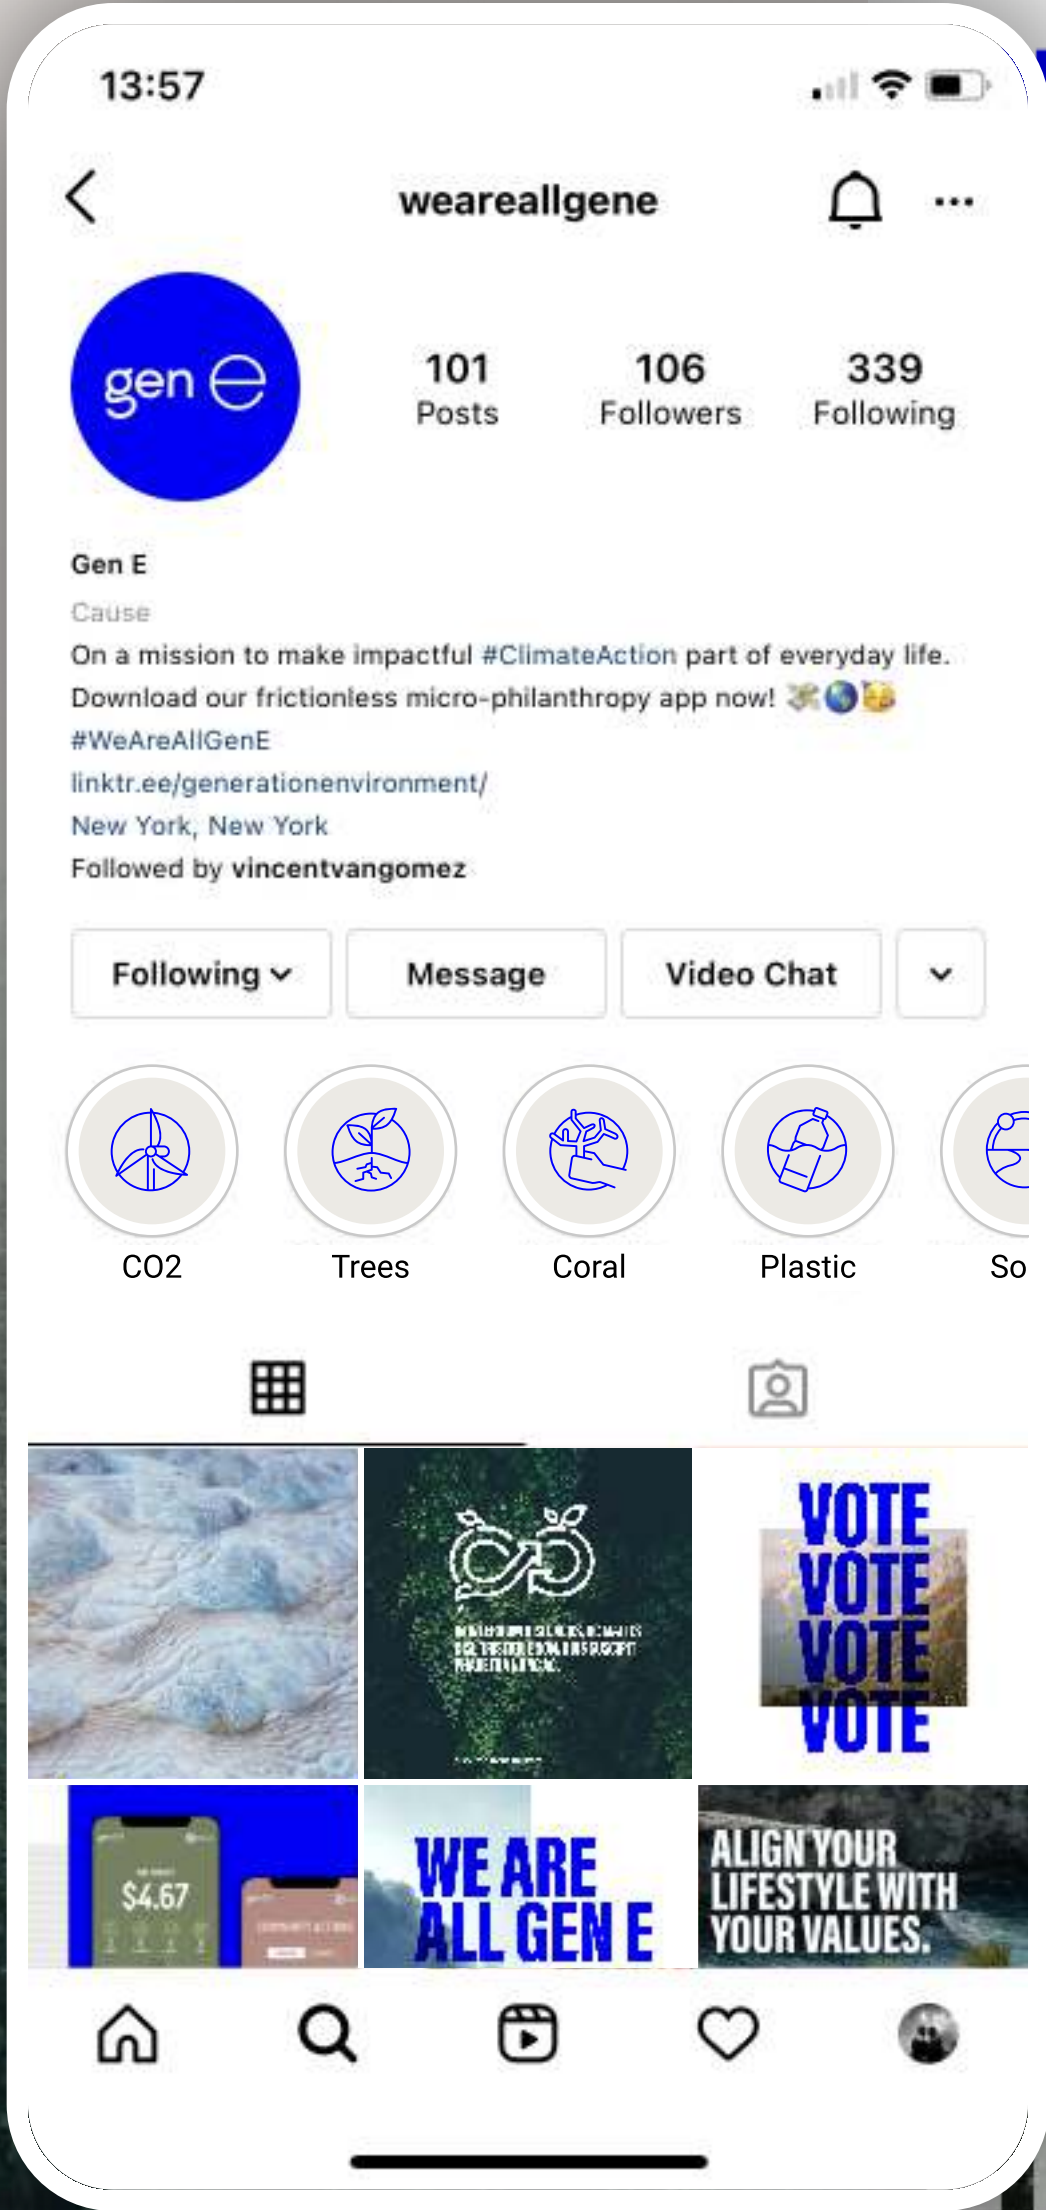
13:57

weareallgene

gen e

101
Posts

106
Followers

339
Following

Gen E
Cause
On a mission to make impactful #ClimateAction part of everyday life. Download our frictionless micro-philanthropy app now! 💸🌏🥳
#WeAreAllGenE
linktr.ee/generationenvironment/
New York, New York
Followed by vincentvangomez

Following
Message
Video Chat

CO2
Trees
Coral
Plastic
So

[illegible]

VOTE
VOTE
VOTE
VOTE

$4.67

WE ARE
ALL GEN E

ALIGN YOUR
LIFESTYLE WITH
YOUR VALUES.